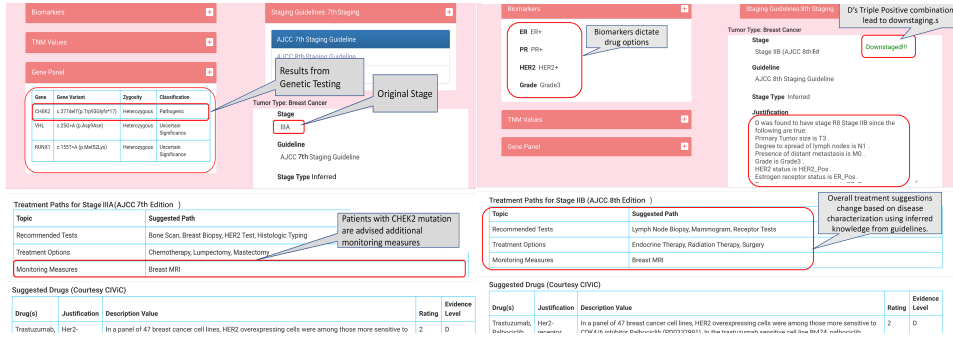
Biomarkers +

TNM Values +

Gene Panel +

| Gene | Gene Variant | Zygosity | Classification |
|---|---|---|---|
| CHEK2 | c.271delT(p.Trp93Glyfs*17) | Heterozygous | Pathogenic |
| VHL | c.250=A (p.AspAsn) | Heterozygous | Uncertain Significance |
| RUNX1 | c.1357=A (p.Met52Lys) | Heterozygous | Uncertain Significance |

Results from Genetic Testing

Staging Guidelines 7th Staging +

AJCC 7th Staging Guideline

AJCC 8th Staging Guideline

Original Stage

Tumor Type: Breast Cancer

Stage

IIIA

Guideline

AJCC 7th Staging Guideline

Stage Type Inferred

Biomarkers +

ER ER+

PR PR+

HER2 HER2+

Grade Grade3

Biomarkers dictate drug options

TNM Values +

Gene Panel +

Staging Guidelines 8th Staging +

D's Triple Positive combination lead to downstaging.s

Tumor Type: Breast Cancer

Stage

Stage IIB (AJCC 8th Ed

Downstaged!!!

Guideline

AJCC 8th Staging Guideline

Stage Type Inferred

Justification

D was found to have stage R8 Stage IIB since the following are true:
Primary Tumor size is T3 .
Degree to spread of lymph nodes is N1 .
Presence of distant metastasis is M0 .
Grade is Grade3 .
HER2 status is HER2_Pos
Estrogen receptor status is ER_Pos .

Treatment Paths for Stage IIIA(AJCC 7th Edition )

| Topic | Suggested Path |
|---|---|
| Recommended Tests | Bone Scan, Breast Biopsy, HER2 Test, Histologic Typing |
| Treatment Options | Chemotherapy, Lumpectomy, Mastectomy |
| Monitoring Measures | Breast MRI |

Patients with CHEK2 mutation are advised additional monitoring measures

Suggested Drugs (Courtesy CIViC)

| Drug(s) | Justification | Description Value | Rating | Evidence Level |
|---|---|---|---|---|
| Trastuzumab, | Her2- | In a panel of 47 breast cancer cell lines, HER2 overexpressing cells were among those more sensitive to | 2 | D |

Treatment Paths for Stage IIB (AJCC 8th Edition )

| Topic | Suggested Path |
|---|---|
| Recommended Tests | Lymph Node Biopsy, Mammogram, Receptor Tests |
| Treatment Options | Endocrine Therapy, Radiation Therapy, Surgery |
| Monitoring Measures | Breast MRI |

Overall treatment suggestions change based on disease characterization using inferred knowledge from guidelines.

Suggested Drugs (Courtesy CIViC)

| Drug(s) | Justification | Description Value | Rating | Evidence Level |
|---|---|---|---|---|
| Trastuzumab, Palbociclib | Her2-receptor | In a panel of 47 breast cancer cell lines, HER2 overexpressing cells were among those more sensitive to CDK4/6 inhibitor Palbociclib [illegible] | 2 | D |